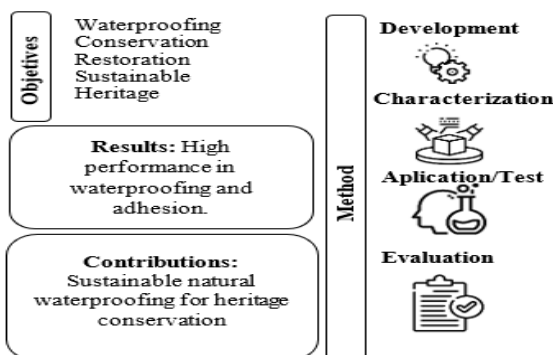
Objectives

Waterproofing
Conservation
Restoration
Sustainable
Heritage

Results: High performance in waterproofing and adhesion.

Contributions: Sustainable natural waterproofing for heritage conservation

Method

Development

Characterization

Aplication/Test

Evaluation